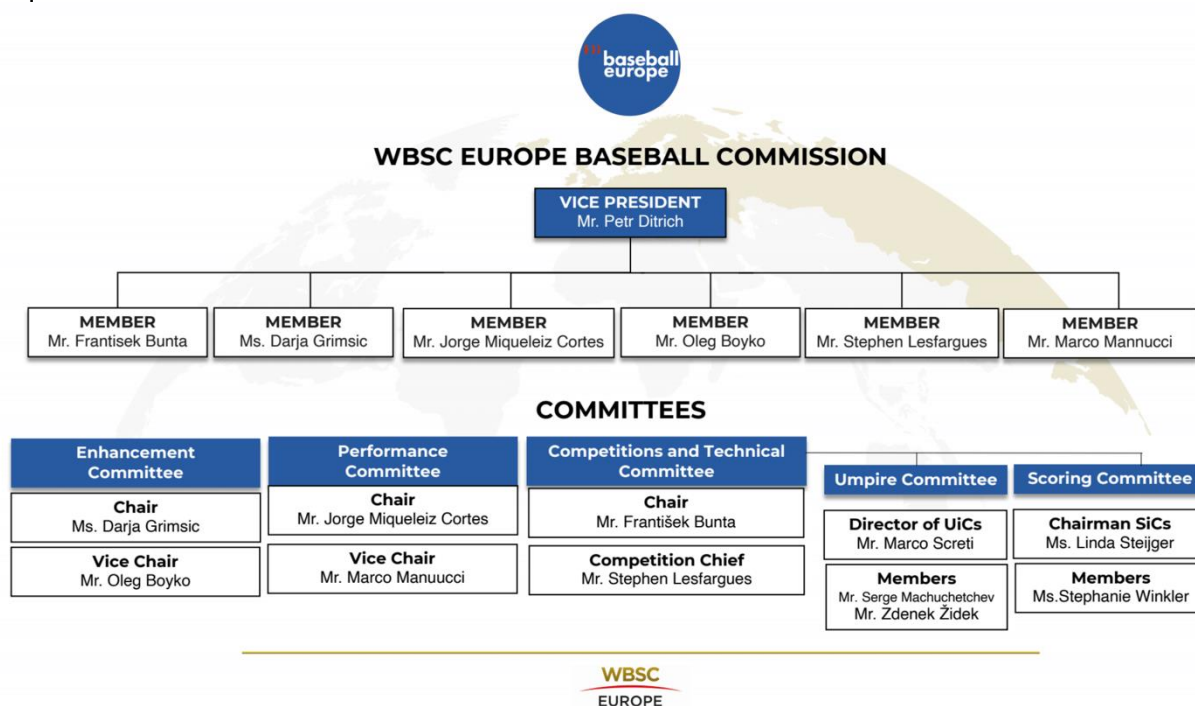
baseball europe

WBSC EUROPE BASEBALL COMMISSION

VICE PRESIDENT
Mr. Petr Ditrich

MEMBER
Mr. Frantisek Bunta

MEMBER
Ms. Darja Grimsic

MEMBER
Mr. Jorge Miqueleiz Cortes

MEMBER
Mr. Oleg Boyko

MEMBER
Mr. Stephen Lesfargues

MEMBER
Mr. Marco Mannucci

COMMITTEES

Enhancement Committee

Chair
Ms. Darja Grimsic

Vice Chair
Mr. Oleg Boyko

Performance Committee

Chair
Mr. Jorge Miqueleiz Cortes

Vice Chair
Mr. Marco Manuucci

Competitions and Technical Committee

Chair
Mr. František Bunta

Competition Chief
Mr. Stephen Lesfargues

Umpire Committee

Director of UiCs
Mr. Marco Screti

Members
Mr. Serge Machuchetchev
Mr. Zdenek Židek

Scoring Committee

Chairman SiCs
Ms. Linda Steijger

Members
Ms.Stephanie Winkler

WBSC
EUROPE